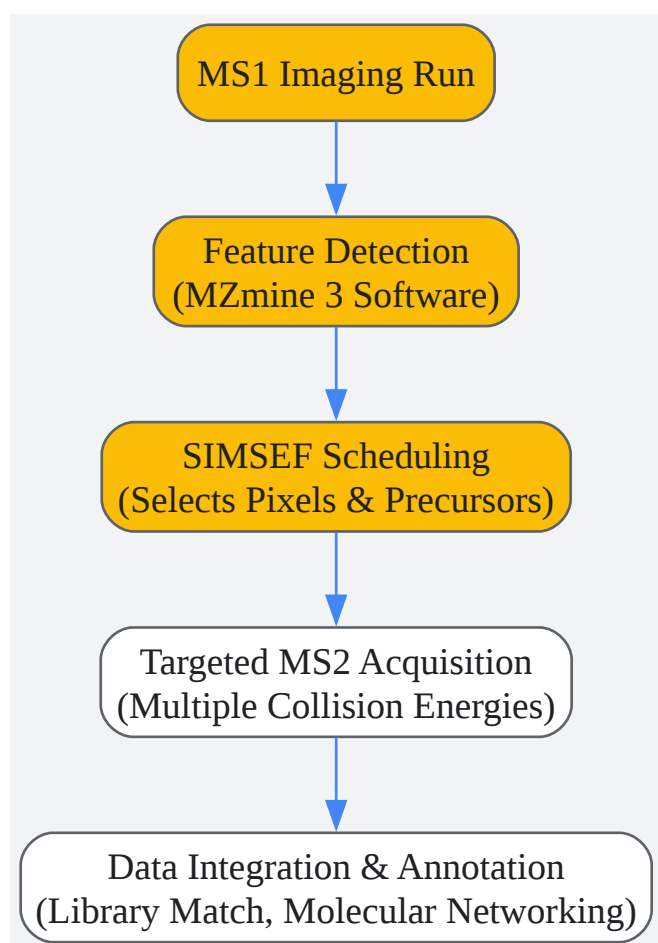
MS1 Imaging Run

Feature Detection
(MZmine 3 Software)

SIMSEF Scheduling
(Selects Pixels & Precursors)

Targeted MS2 Acquisition
(Multiple Collision Energies)

Data Integration & Annotation
(Library Match, Molecular Networking)